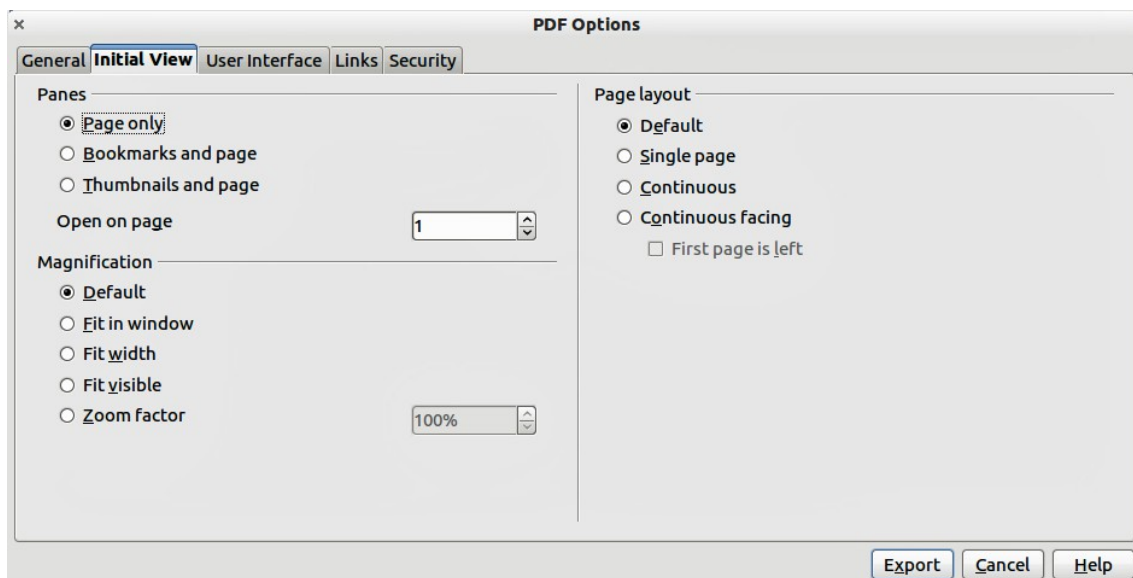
×

PDF Options

General Initial View User Interface Links Security

Panes

Page only

Bookmarks and page

Thumbnails and page

Open on page 1

Magnification

Default

Fit in window

Fit width

Fit visible

Zoom factor 100%

Page layout

Default

Single page

Continuous

Continuous facing

First page is left

Export Cancel Help